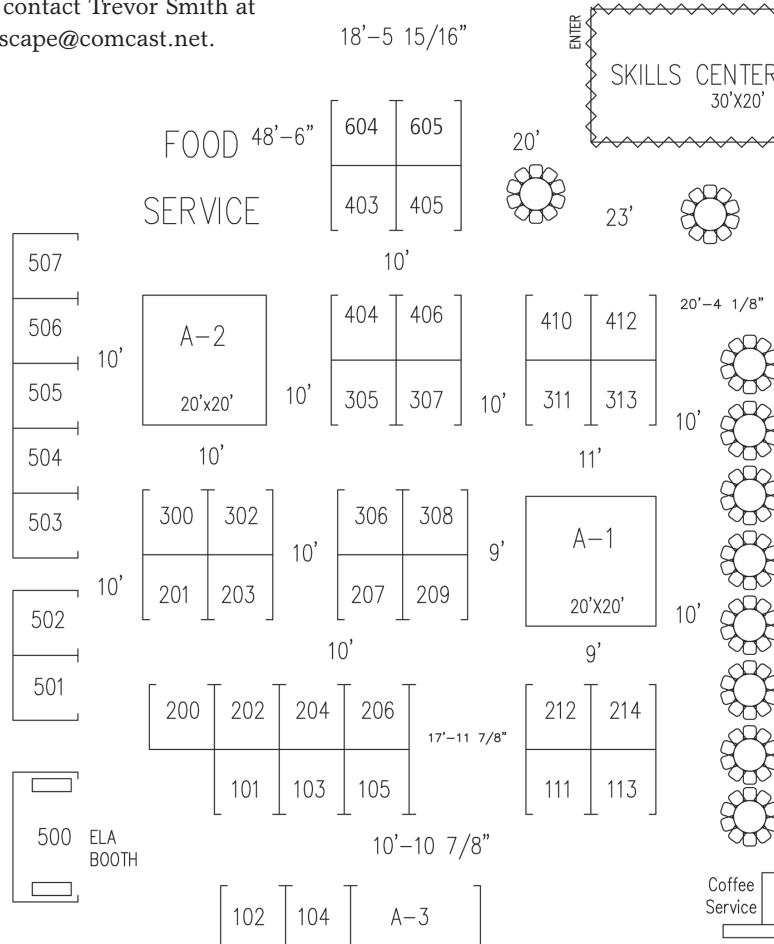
contact Trevor Smith at
scape@comcast.net.

18'–5 15/16"

ENTER

SKILLS CENTER
30'X20'

FOOD 48'–6"

SERVICE

604 | 605
403 | 405

20'

23'

10'

507
506
505
504
503

10'

A–2
20'x20'

10'

404 | 406
305 | 307

10'

410 | 412
311 | 313

20'–4 1/8"

10'

10'

11'

300 | 302
201 | 203

10'

306 | 308
207 | 209

9'

A–1
20'X20'

10'

502
501

10'

10'

9'

200 | 202 | 204 | 206
101 | 103 | 105

17'–11 7/8"

212 | 214
111 | 113

500 ELA BOOTH

10'–10 7/8"

102 | 104 | A–3

Coffee Service